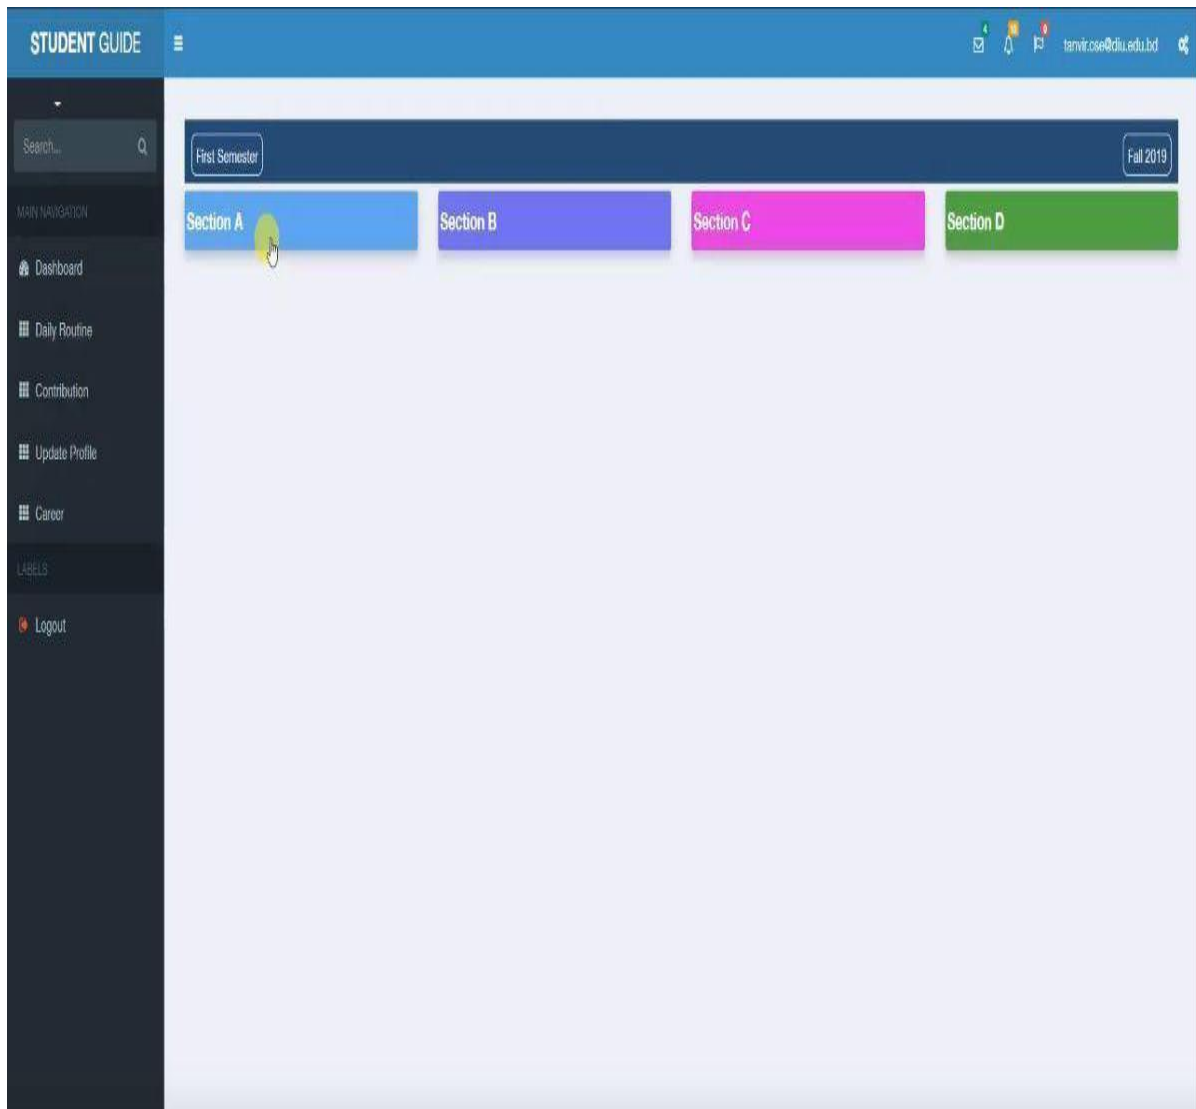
STUDENT GUIDE

4 10 0 tanvir.cse@diu.edu.bd

Search...

MAIN NAVIGATION

Dashboard

Daily Routine

Contribution

Update Profile

Career

LABELS

Logout

First Semester

Fall 2019

Section A

Section B

Section C

Section D